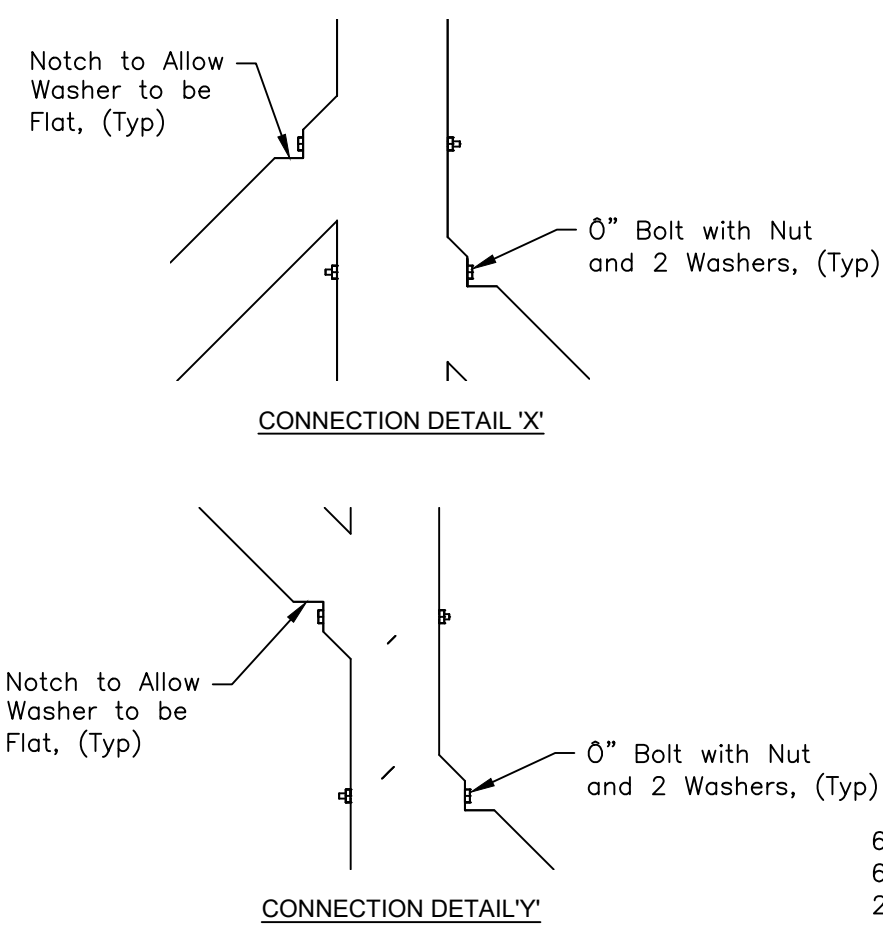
Notch to Allow Washer to be Flat, (Typ)

Ô" Bolt with Nut and 2 Washers, (Typ)

CONNECTION DETAIL 'X'

Notch to Allow Washer to be Flat, (Typ)

Ô" Bolt with Nut and 2 Washers, (Typ)

6
6
2

CONNECTION DETAIL'Y'